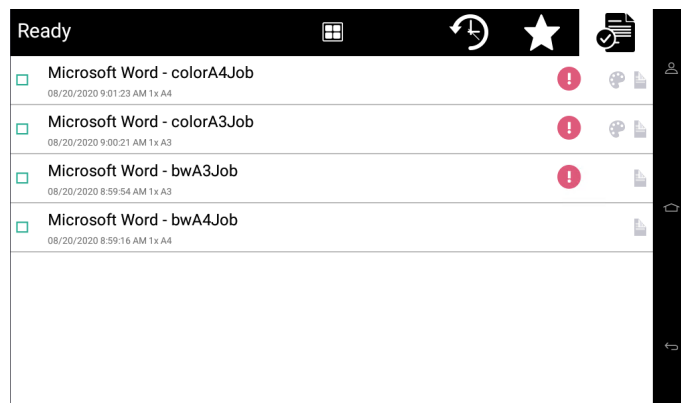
Ready

Microsoft Word - colorA4Job
08/20/2020 9:01:23 AM 1x A4

Microsoft Word - colorA3Job
08/20/2020 9:00:21 AM 1x A3

Microsoft Word - bwA3Job
08/20/2020 8:59:54 AM 1x A3

Microsoft Word - bwA4Job
08/20/2020 8:59:16 AM 1x A4